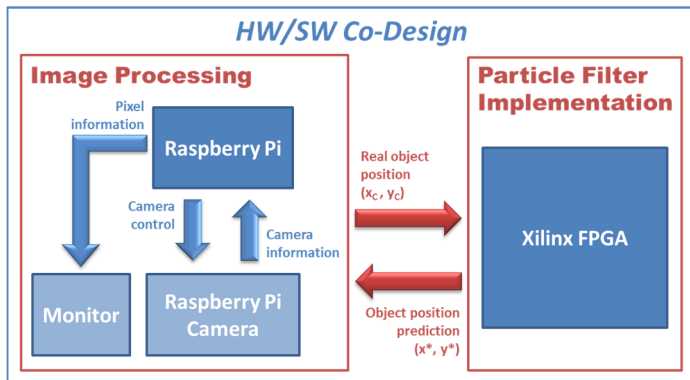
HW/SW Co-Design

Image Processing

Pixel information

Raspberry Pi

Camera control

Camera information

Monitor

Raspberry Pi Camera

Real object position $(x_C, y_C)$

Object position prediction $(x^*, y^*)$

Particle Filter Implementation

Xilinx FPGA